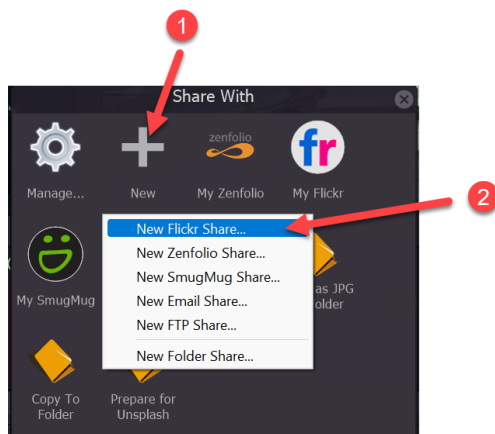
1

Share With

Manage...

New

zenfolio

My Zenfolio

fr

My Flickr

2

New Flickr Share...

New Zenfolio Share...

New SmugMug Share...

New Email Share...

New FTP Share...

New Folder Share...

My SmugMug

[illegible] as JPG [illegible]older

Copy To Folder

Prepare for Unsplash